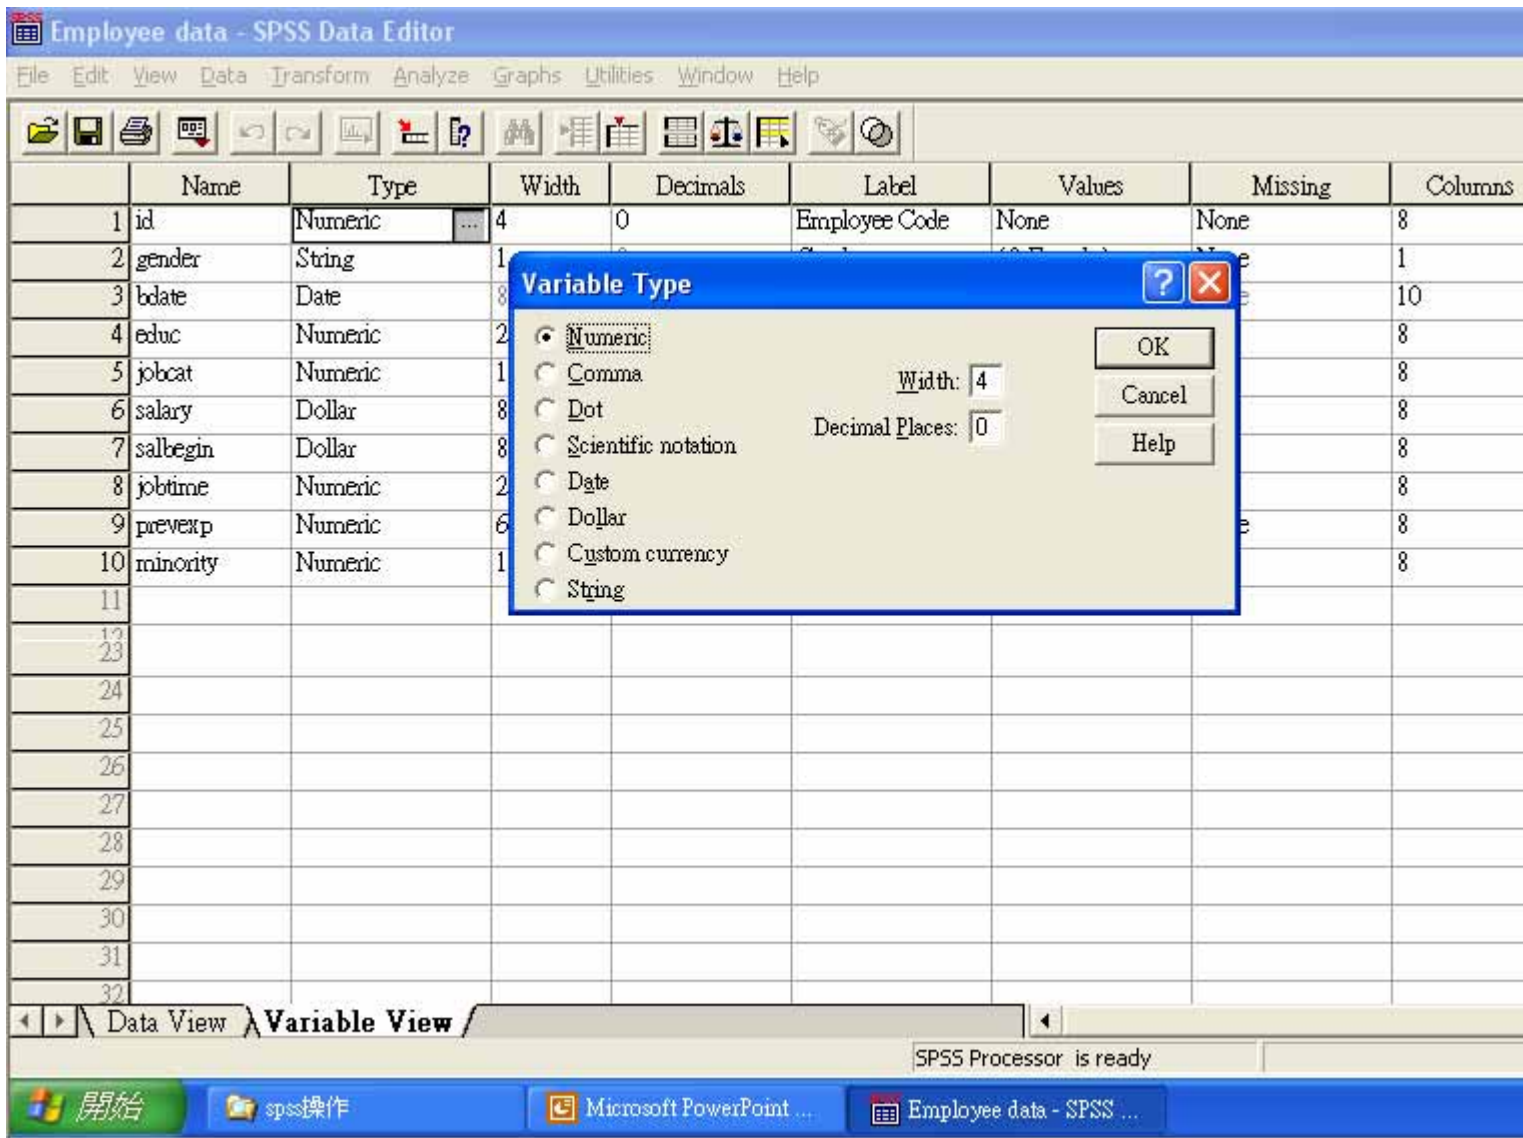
Employee data - SPSS Data Editor

File Edit View Data Transform Analyze Graphs Utilities Window Help

| | Name | Type | Width | Decimals | Label | Values | Missing | Columns |
|---|---|---|---|---|---|---|---|---|
| 1 | id | Numeric | 4 | 0 | Employee Code | None | None | 8 |
| 2 | gender | String | 1 | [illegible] | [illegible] | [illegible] | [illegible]e | 1 |
| 3 | bdate | Date | 8 | | | | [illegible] | 10 |
| 4 | educ | Numeric | 2 | | | | | 8 |
| 5 | jobcat | Numeric | 1 | | | | | 8 |
| 6 | salary | Dollar | 8 | | | | | 8 |
| 7 | salbegin | Dollar | 8 | | | | | 8 |
| 8 | jobtime | Numeric | 2 | | | | | 8 |
| 9 | prevexp | Numeric | 6 | | | | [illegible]e | 8 |
| 10 | minority | Numeric | 1 | | | | | 8 |
| 11 | | | | | | | | |
| 12 | | | | | | | | |
| 23 | | | | | | | | |
| 24 | | | | | | | | |
| 25 | | | | | | | | |
| 26 | | | | | | | | |
| 27 | | | | | | | | |
| 28 | | | | | | | | |
| 29 | | | | | | | | |
| 30 | | | | | | | | |
| 31 | | | | | | | | |
| 32 | | | | | | | | |

Variable Type
Numeric
Comma
Dot
Scientific notation
Date
Dollar
Custom currency
String
Width: 4
Decimal Places: 0
OK
Cancel
Help

Data View Variable View

SPSS Processor is ready

開始 spss操作 Microsoft PowerPoint ... Employee data - SPSS ...